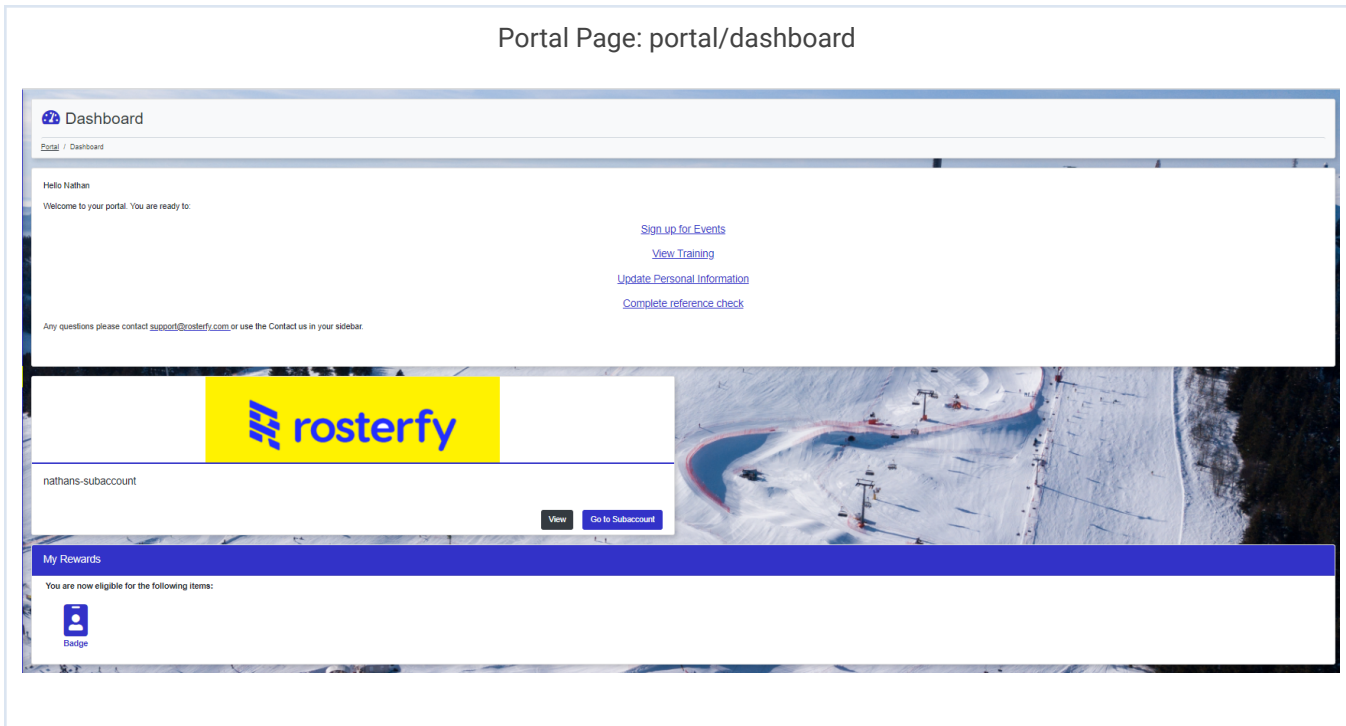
Portal Page: portal/dashboard

Dashboard

Portal / Dashboard

Hello Nathan

Welcome to your portal. You are ready to:

Sign up for Events

View Training

Update Personal Information

Complete reference check

Any questions please contact support@rosterfy.com or use the Contact us in your sidebar.

rosterfy

nathans-subaccount

View

Go to Subaccount

My Rewards

You are now eligible for the following items:

Badge